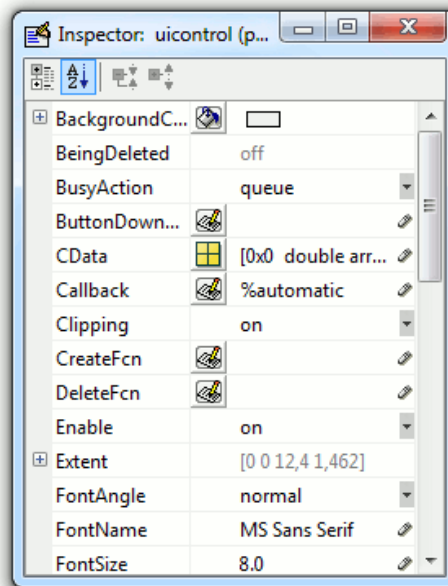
Inspector: uicontrol (p...

| | |
|---|---|
| BackgroundC... | |
| BeingDeleted | off |
| BusyAction | queue |
| ButtonDown... | |
| CData | [0x0 double arr... |
| Callback | %automatic |
| Clipping | on |
| CreateFcn | |
| DeleteFcn | |
| Enable | on |
| Extent | [0 0 12,4 1,462] |
| FontAngle | normal |
| FontName | MS Sans Serif |
| FontSize | 8.0 |